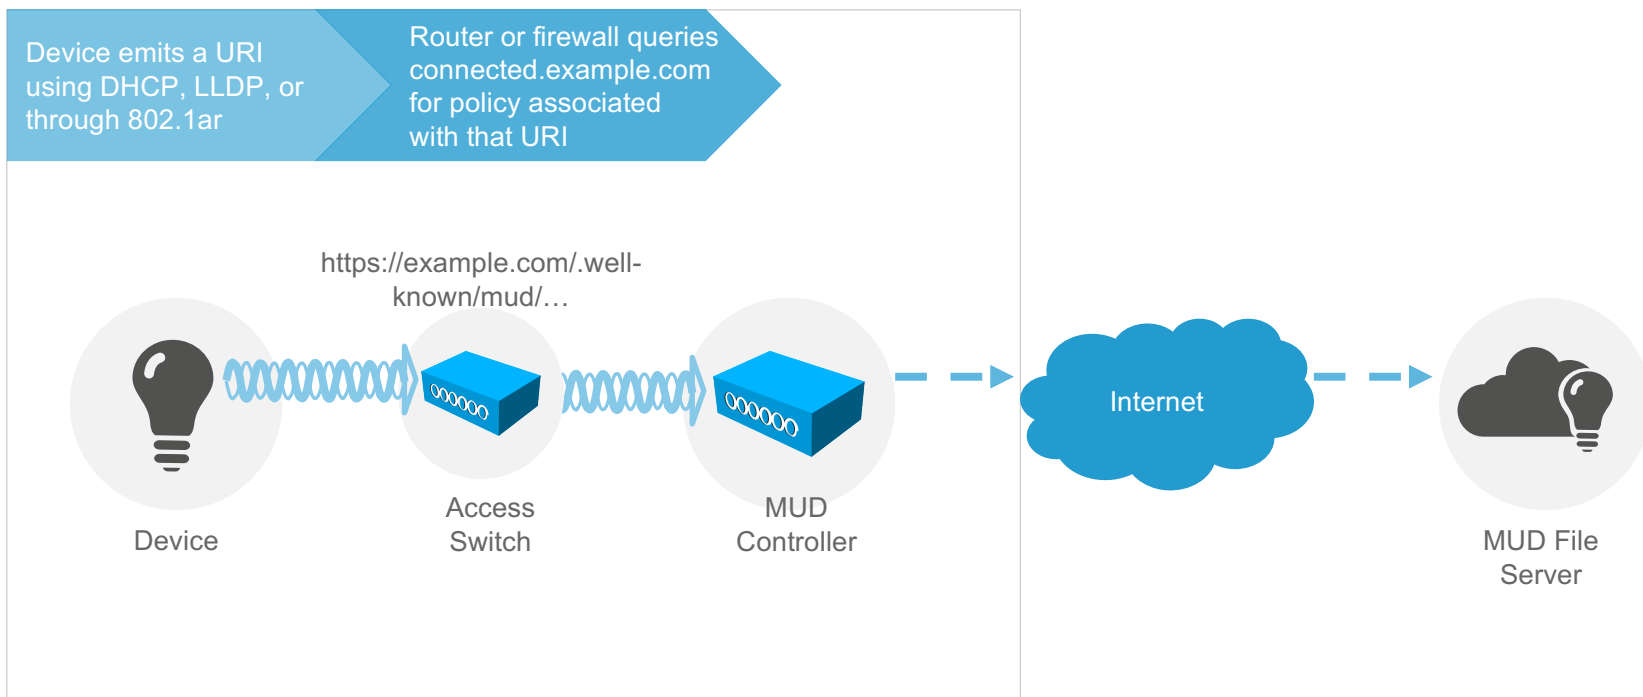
Device emits a URI using DHCP, LLDP, or through 802.1ar

Router or firewall queries connected.example.com for policy associated with that URI

https://example.com/.well-known/mud/…

Device

Access Switch

MUD Controller

Internet

MUD File Server